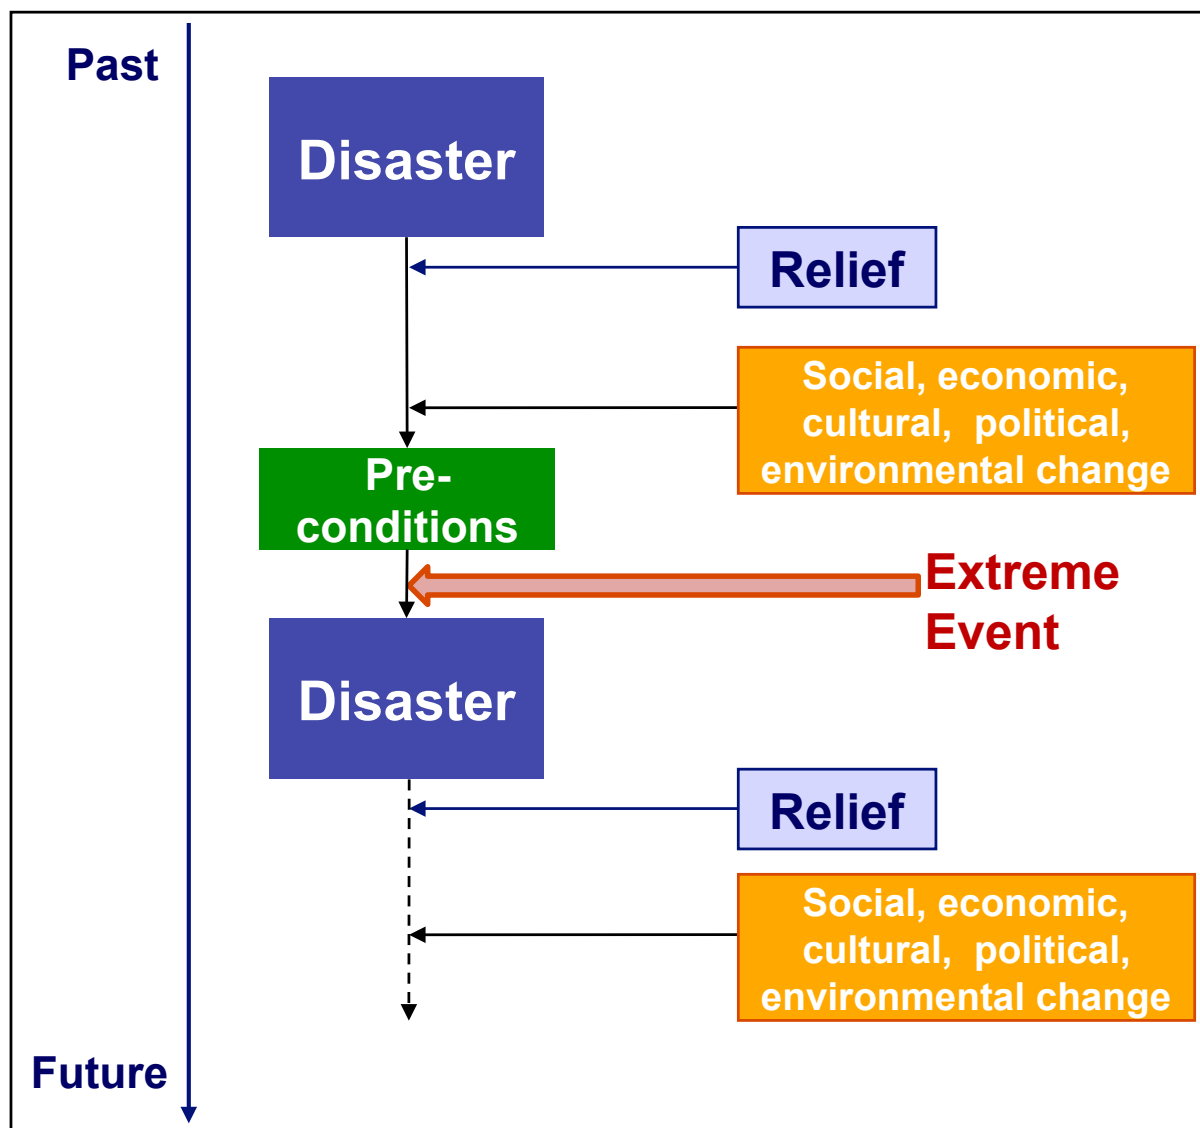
Past

Disaster

Relief

Social, economic, cultural, political, environmental change

Pre-conditions

Extreme Event

Disaster

Relief

Social, economic, cultural, political, environmental change

Future